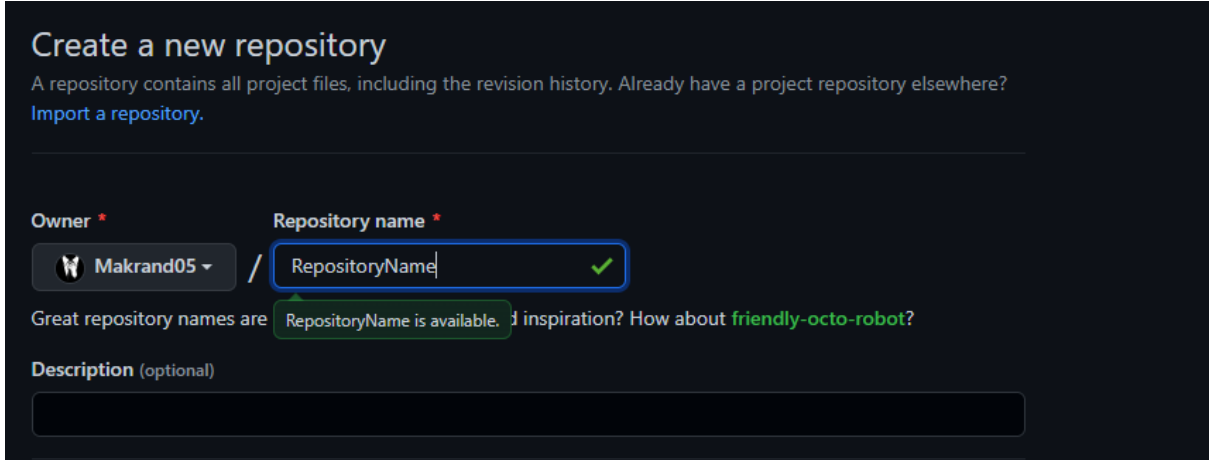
Create a new repository

A repository contains all project files, including the revision history. Already have a project repository elsewhere?
Import a repository.

Owner *

Makrand05

/

Repository name *

RepositoryName

Great repository names are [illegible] RepositoryName is available. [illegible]d inspiration? How about friendly-octo-robot?

Description (optional)